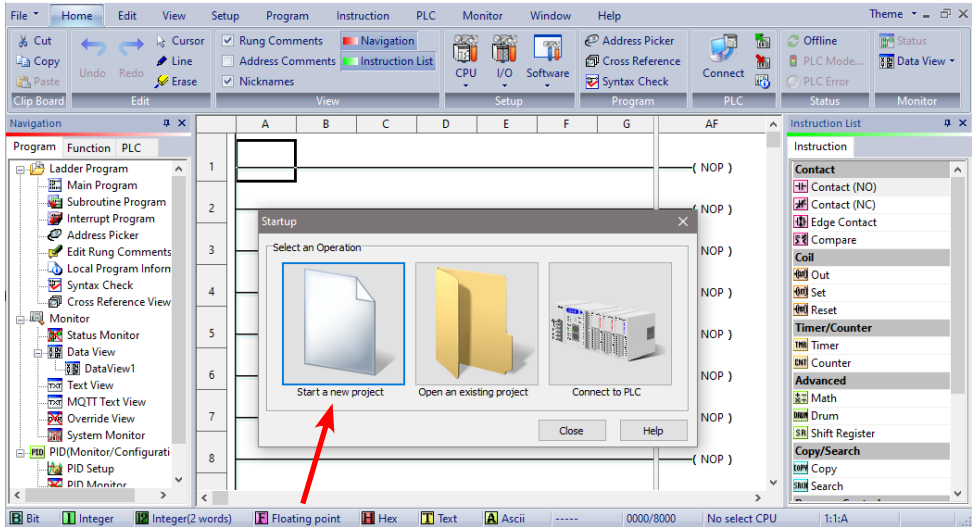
File Home Edit View Setup Program Instruction PLC Monitor Window Help Theme

Cut Copy Paste Clip Board
Undo Redo Cursor Line Erase Edit
Rung Comments Address Comments Nicknames Navigation Instruction List View
CPU I/O Software Setup
Address Picker Cross Reference Syntax Check Program
Connect PLC
Offline PLC Mode... PLC Error Status
Status Data View Monitor

Navigation
Program Function PLC
Ladder Program
Main Program
Subroutine Program
Interrupt Program
Address Picker
Edit Rung Comments
Local Program Inform
Syntax Check
Cross Reference View
Monitor
Status Monitor
Data View
DataView1
Text View
MQTT Text View
Override View
System Monitor
PID(Monitor/Configurati
PID Setup
PID Monitor

A B C D E F G AF
1 ( NOP )
2 ( NOP )
3 ( NOP )
4 ( NOP )
5 ( NOP )
6 ( NOP )
7 ( NOP )
8 ( NOP )

Startup
Select an Operation
Start a new project
Open an existing project
Connect to PLC
Close Help

Instruction List
Instruction
Contact
Contact (NO)
Contact (NC)
Edge Contact
Compare
Coil
Out
Set
Reset
Timer/Counter
Timer
Counter
Advanced
Math
Drum
Shift Register
Copy/Search
Copy
Search

Bit Integer Integer(2 words) Floating point Hex Text Ascii ----- 0000/8000 No select CPU 1:1:A